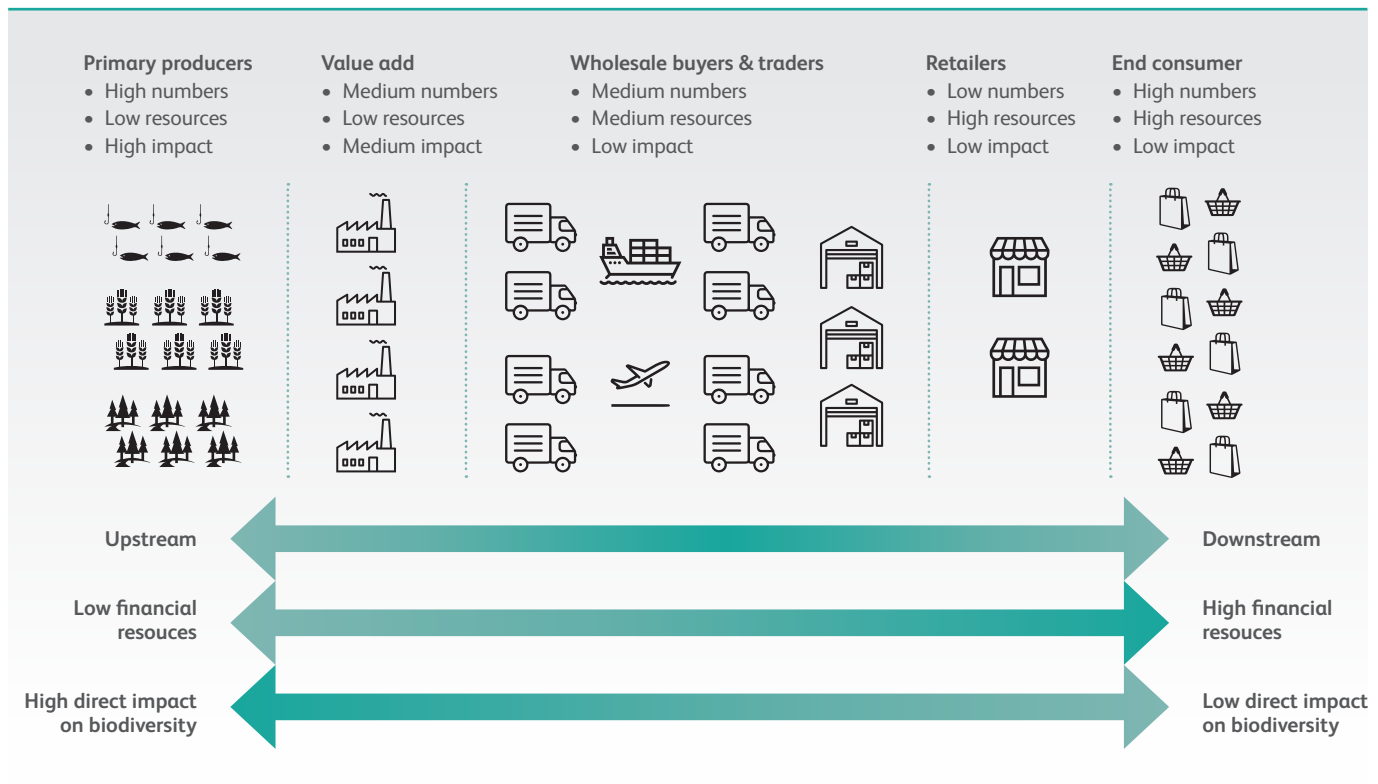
**Primary producers**
- High numbers
- Low resources
- High impact

**Value add**
- Medium numbers
- Low resources
- Medium impact

**Wholesale buyers & traders**
- Medium numbers
- Medium resources
- Low impact

**Retailers**
- Low numbers
- High resources
- Low impact

**End consumer**
- High numbers
- High resources
- Low impact

Upstream

Downstream

Low financial resouces

High financial resouces

High direct impact on biodiversity

Low direct impact on biodiversity